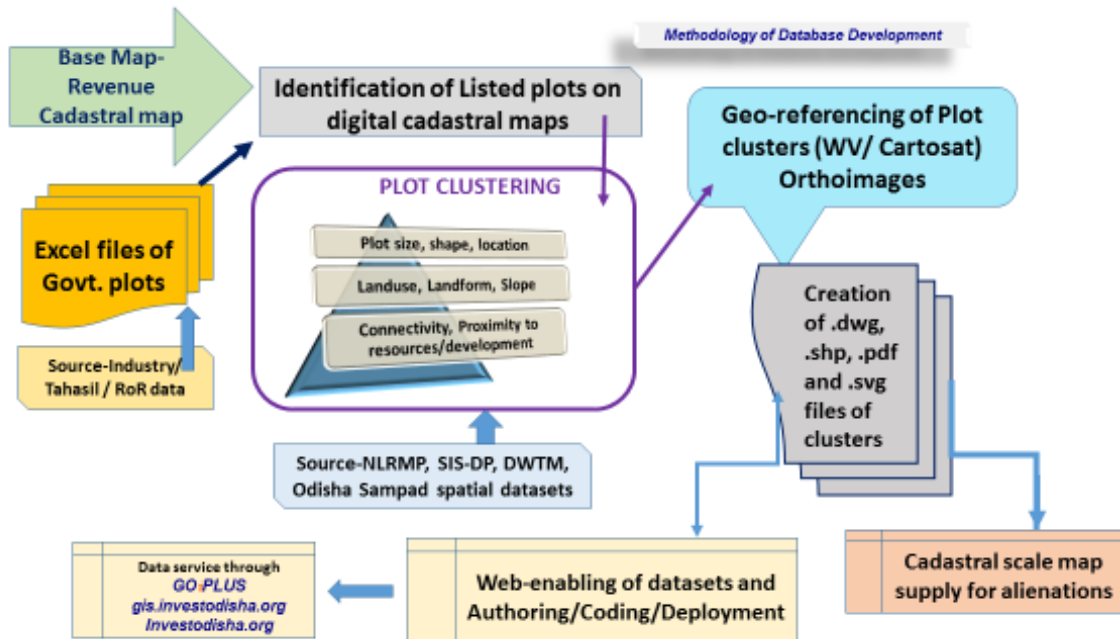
Methodology of Database Development

Base Map-Revenue Cadastral map

Identification of Listed plots on digital cadastral maps

Geo-referencing of Plot clusters (WV/ Cartosat) Orthoimages

PLOT CLUSTERING

Plot size, shape, location

Landuse, Landform, Slope

Connectivity, Proximity to resources/development

Excel files of Govt. plots

Source-Industry/ Tahasil / RoR data

Creation of .dwg, .shp, .pdf and .svg files of clusters

Source-NLRMP, SIS-DP, DWTM, Odisha Sampad spatial datasets

Data service through
GO-PLUS
gis.investodisha.org
Investodisha.org

Web-enabling of datasets and Authoring/Coding/Deployment

Cadastral scale map supply for alienations